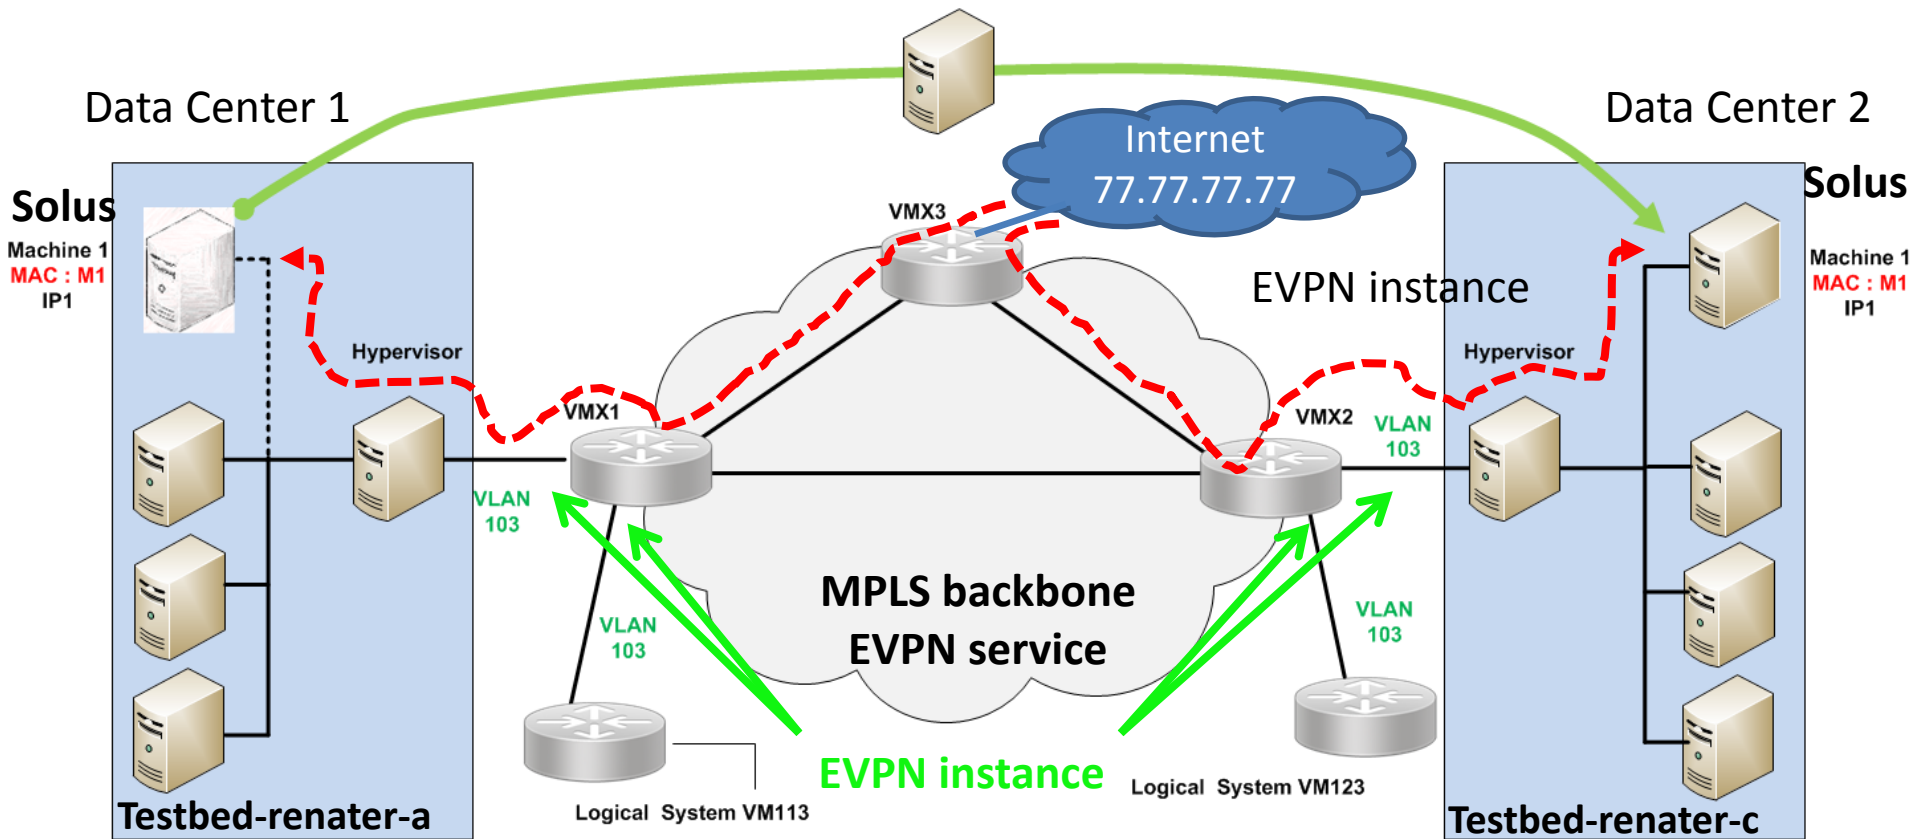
Data Center 1

Data Center 2

Internet
77.77.77.77

VMX3

Solus

Machine 1
MAC : M1
IP1

Solus

Machine 1
MAC : M1
IP1

EVPN instance

Hypervisor

Hypervisor

VMX1

VMX2

VLAN
103

VLAN
103

VLAN
103

VLAN
103

MPLS backbone
EVPN service

EVPN instance

Logical System VM113

Logical System VM123

Testbed-renater-a

Testbed-renater-c